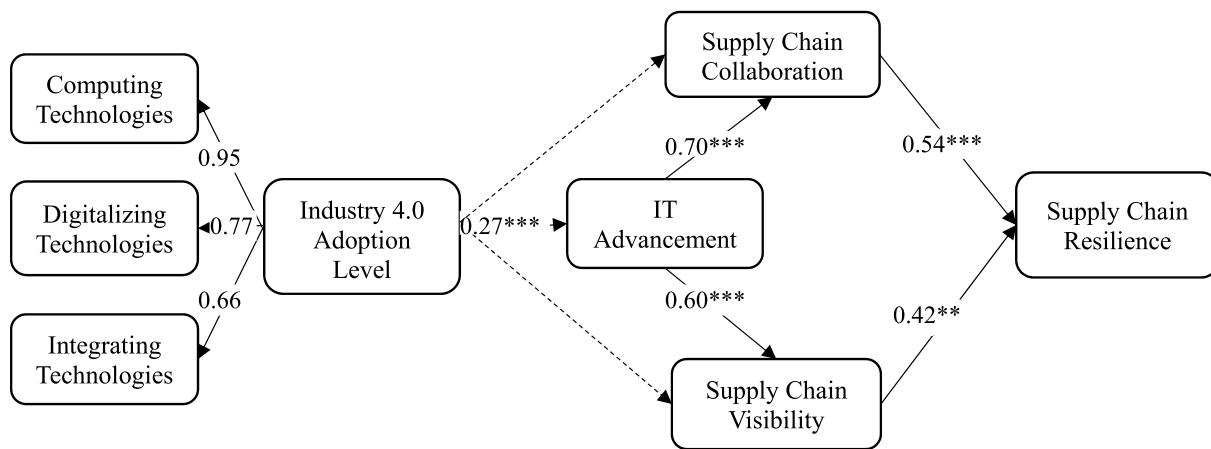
Computing Technologies

0.95

Digitalizing Technologies

0.77

0.66

Integrating Technologies

Industry 4.0 Adoption Level

0.27***

IT Advancement

Supply Chain Collaboration

0.70***

0.60***

Supply Chain Visibility

0.54***

0.42**

Supply Chain Resilience